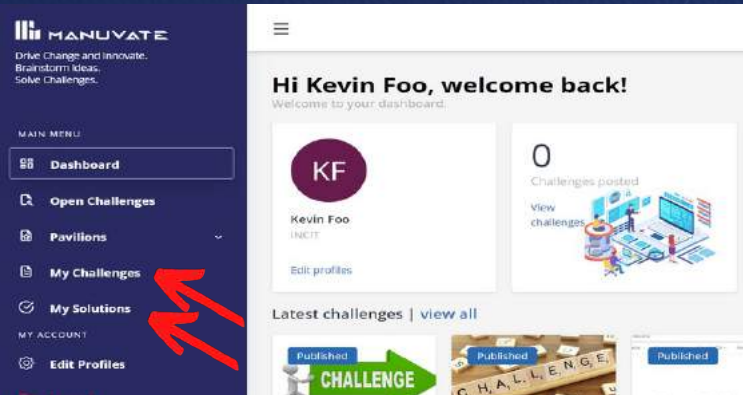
MANUVATE

Drive Change and Innovate. Brainstorm Ideas. Solve Challenges.

MAIN MENU

Dashboard

Open Challenges

Pavilions

My Challenges

My Solutions

MY ACCOUNT

Edit Profiles

≡

Hi Kevin Foo, welcome back!

Welcome to your dashboard.

KF

Kevin Foo

INCIT

Edit profiles

0

Challenges posted

View challenges

Latest challenges | view all

Published

CHALLENGE

Published

C H A L L E N G E

Published